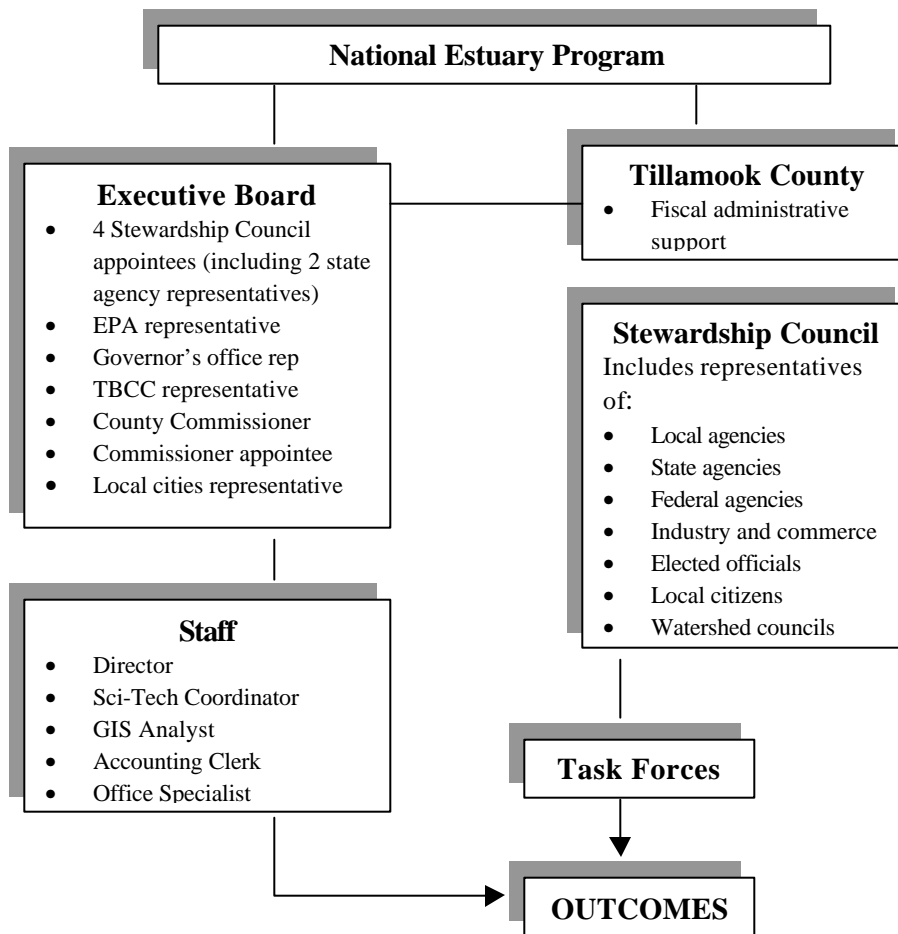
National Estuary Program

Executive Board
- 4 Stewardship Council appointees (including 2 state agency representatives)
- EPA representative
- Governor's office rep
- TBCC representative
- County Commissioner
- Commissioner appointee
- Local cities representative

Tillamook County
- Fiscal administrative support

Stewardship Council
Includes representatives of:
- Local agencies
- State agencies
- Federal agencies
- Industry and commerce
- Elected officials
- Local citizens
- Watershed councils

Staff
- Director
- Sci-Tech Coordinator
- GIS Analyst
- Accounting Clerk
- Office Specialist

Task Forces

OUTCOMES